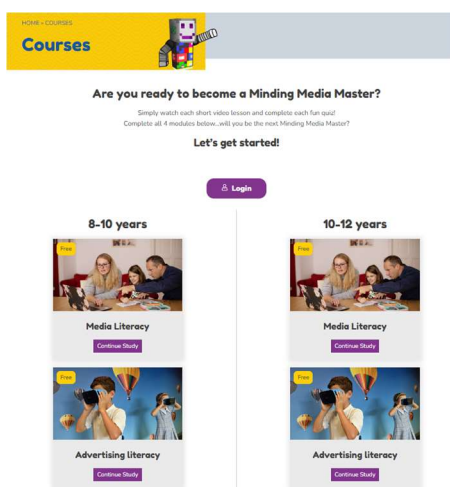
HOME » COURSES

Courses

Are you ready to become a Minding Media Master?

Simply watch each short video lesson and complete each fun quiz! Complete all 4 modules below...will you be the next Minding Media Master?

Let's get started!

Login

8-10 years

Free

Media Literacy

Continue Study

Free

Advertising literacy

Continue Study

10-12 years

Free

Media Literacy

Continue Study

Free

Advertising literacy

Continue Study